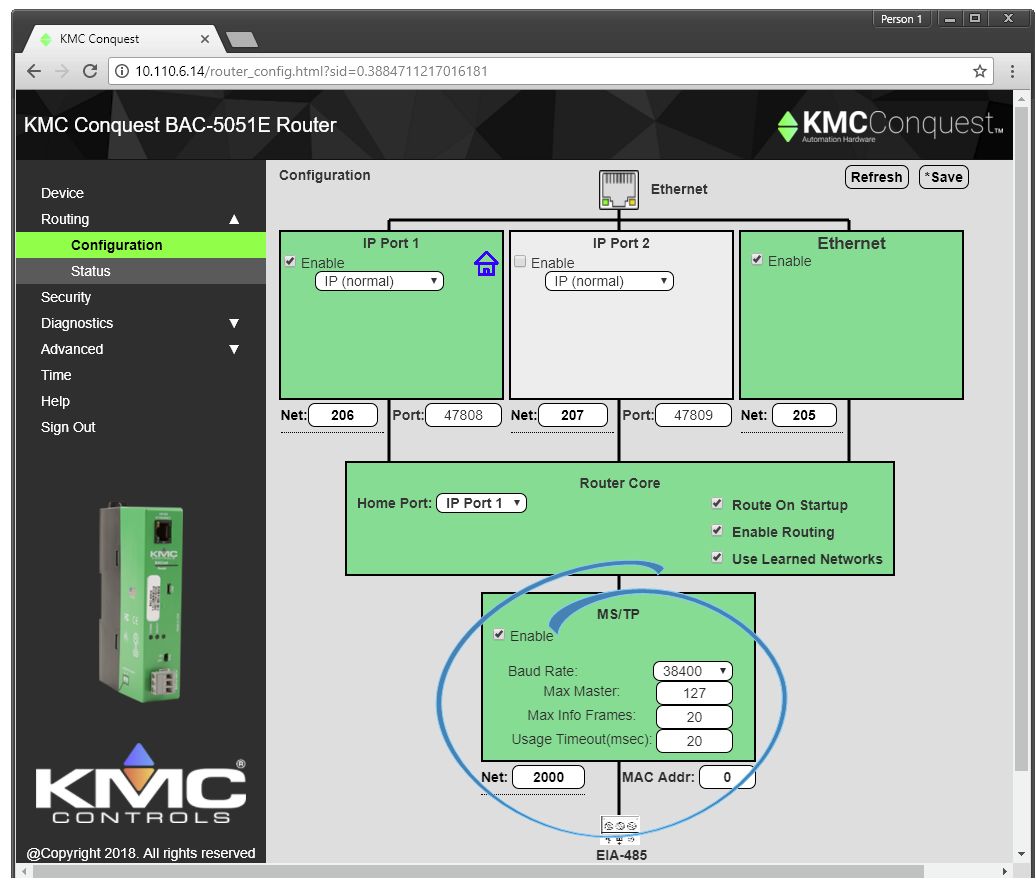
Person 1

KMC Conquest

10.110.6.14/router_config.html?sid=0.3884711217016181

KMC Conquest BAC-5051E Router

KMCConquest™
Automation Hardware

Device
Routing ▲
Configuration
Status
Security
Diagnostics ▼
Advanced ▼
Time
Help
Sign Out

KMC
CONTROLS

@Copyright 2018. All rights reserved

Configuration

Ethernet

Refresh
*Save

IP Port 1
Enable
IP (normal)

IP Port 2
Enable
IP (normal)

Ethernet
Enable

Net: 206
Port: 47808
Net: 207
Port: 47809
Net: 205

Router Core
Home Port: IP Port 1
Route On Startup
Enable Routing
Use Learned Networks

MS/TP
Enable
Baud Rate: 38400
Max Master: 127
Max Info Frames: 20
Usage Timeout(msec): 20

Net: 2000
MAC Addr: 0

EIA-485